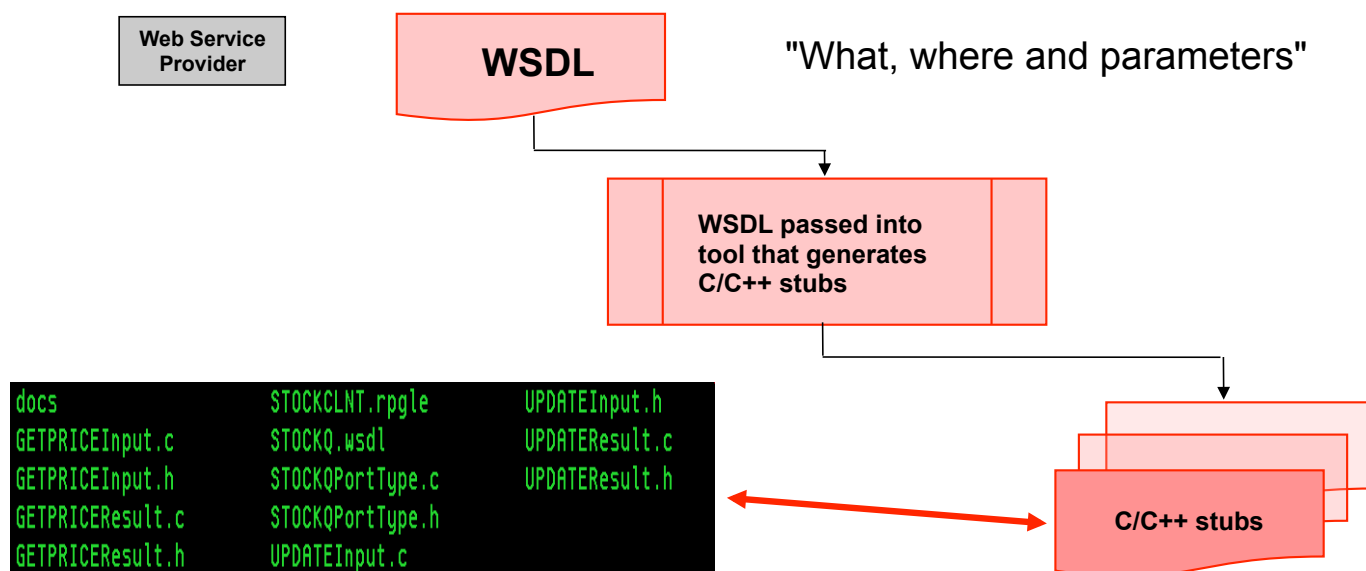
Web Service Provider

WSDL

"What, where and parameters"

WSDL passed into tool that generates C/C++ stubs

docs
GETPRICEInput.c
GETPRICEInput.h
GETPRICEResult.c
GETPRICEResult.h

STOCKCLNT.rpgle
STOCKQ.wsdl
STOCKQPortType.c
STOCKQPortType.h
UPDATEInput.c

UPDATEInput.h
UPDATEResult.c
UPDATEResult.h

C/C++ stubs